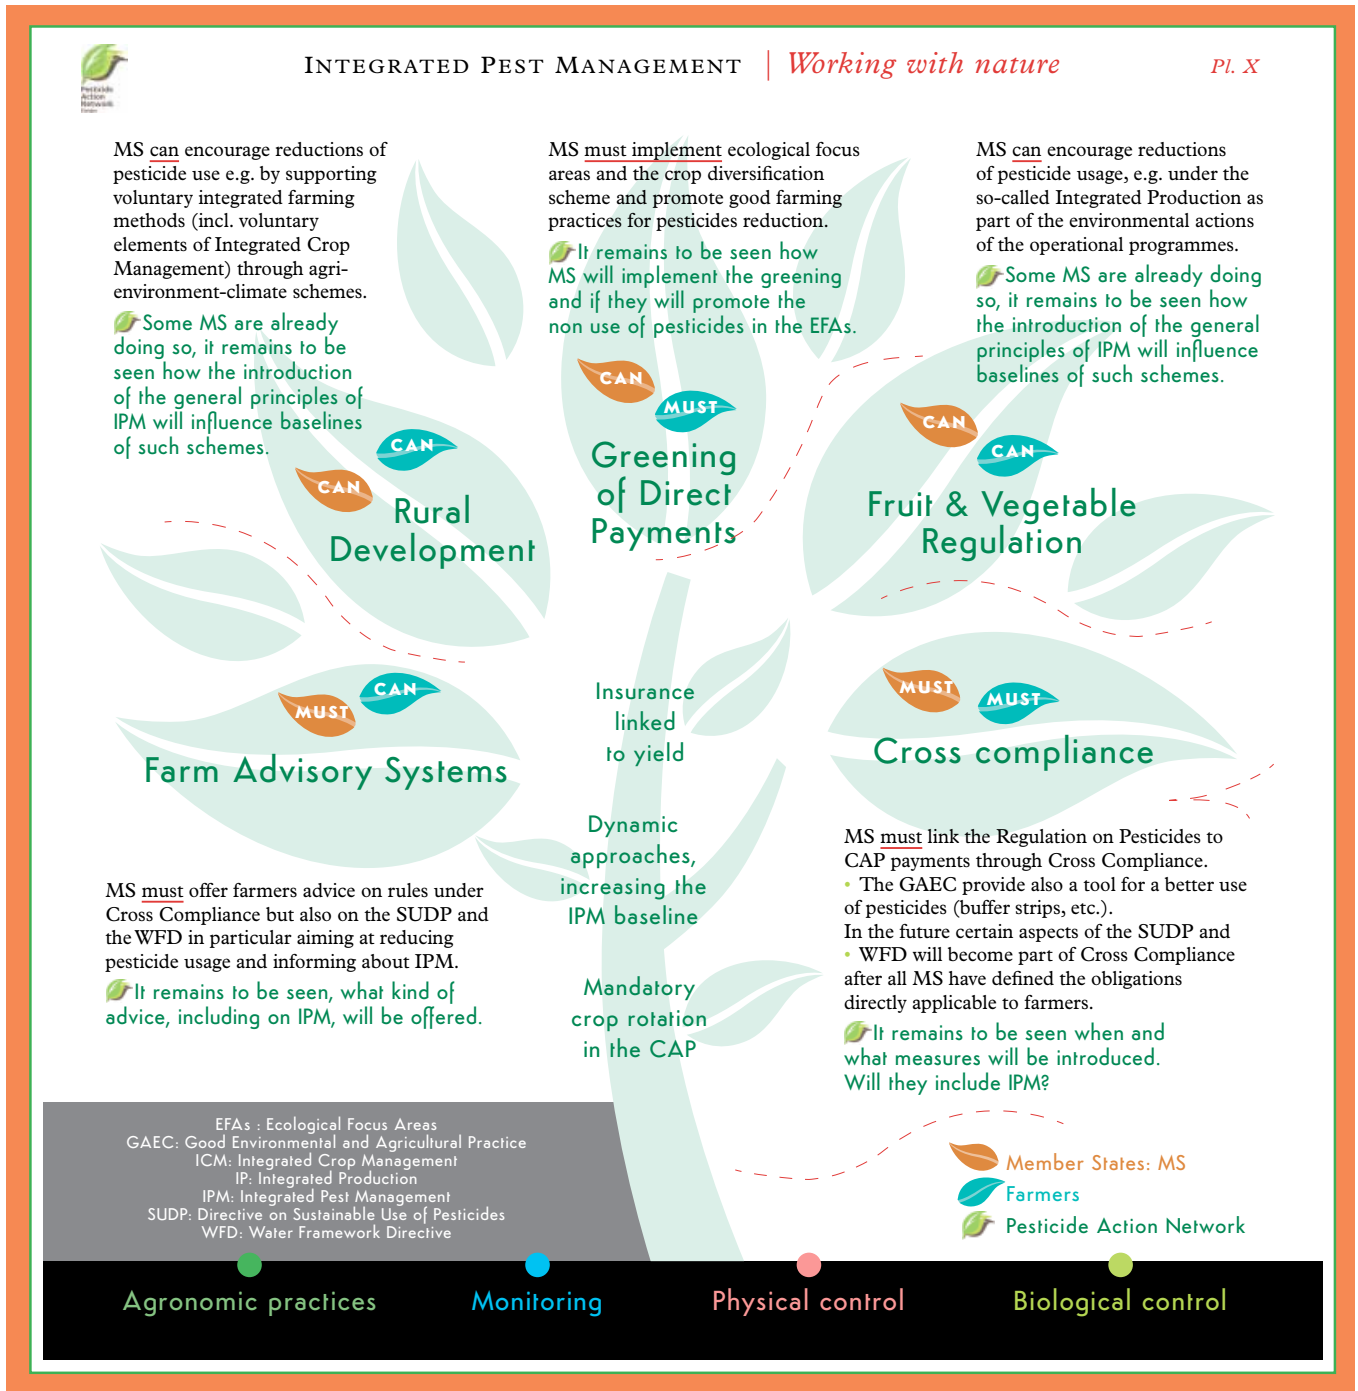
Pesticide Action Network Europe

INTEGRATED PEST MANAGEMENT | Working with nature Pl. X

MS can encourage reductions of pesticide use e.g. by supporting voluntary integrated farming methods (incl. voluntary elements of Integrated Crop Management) through agri-environment-climate schemes.

Some MS are already doing so, it remains to be seen how the introduction of the general principles of IPM will influence baselines of such schemes.

MS must implement ecological focus areas and the crop diversification scheme and promote good farming practices for pesticides reduction.

It remains to be seen how MS will implement the greening and if they will promote the non use of pesticides in the EFAs.

MS can encourage reductions of pesticide usage, e.g. under the so-called Integrated Production as part of the environmental actions of the operational programmes.

Some MS are already doing so, it remains to be seen how the introduction of the general principles of IPM will influence baselines of such schemes.

CAN CAN
Rural Development

CAN MUST
Greening of Direct Payments

CAN CAN
Fruit & Vegetable Regulation

MUST CAN
Farm Advisory Systems

Insurance linked to yield

MUST MUST
Cross compliance

Dynamic approaches, increasing the IPM baseline

Mandatory crop rotation in the CAP

MS must offer farmers advice on rules under Cross Compliance but also on the SUDP and the WFD in particular aiming at reducing pesticide usage and informing about IPM.

It remains to be seen, what kind of advice, including on IPM, will be offered.

MS must link the Regulation on Pesticides to CAP payments through Cross Compliance.
• The GAEC provide also a tool for a better use of pesticides (buffer strips, etc.).
In the future certain aspects of the SUDP and
• WFD will become part of Cross Compliance after all MS have defined the obligations directly applicable to farmers.

It remains to be seen when and what measures will be introduced. Will they include IPM?

EFAs : Ecological Focus Areas
GAEC: Good Environmental and Agricultural Practice
ICM: Integrated Crop Management
IP: Integrated Production
IPM: Integrated Pest Management
SUDP: Directive on Sustainable Use of Pesticides
WFD: Water Framework Directive

Member States: MS
Farmers
Pesticide Action Network

Agronomic practices Monitoring Physical control Biological control